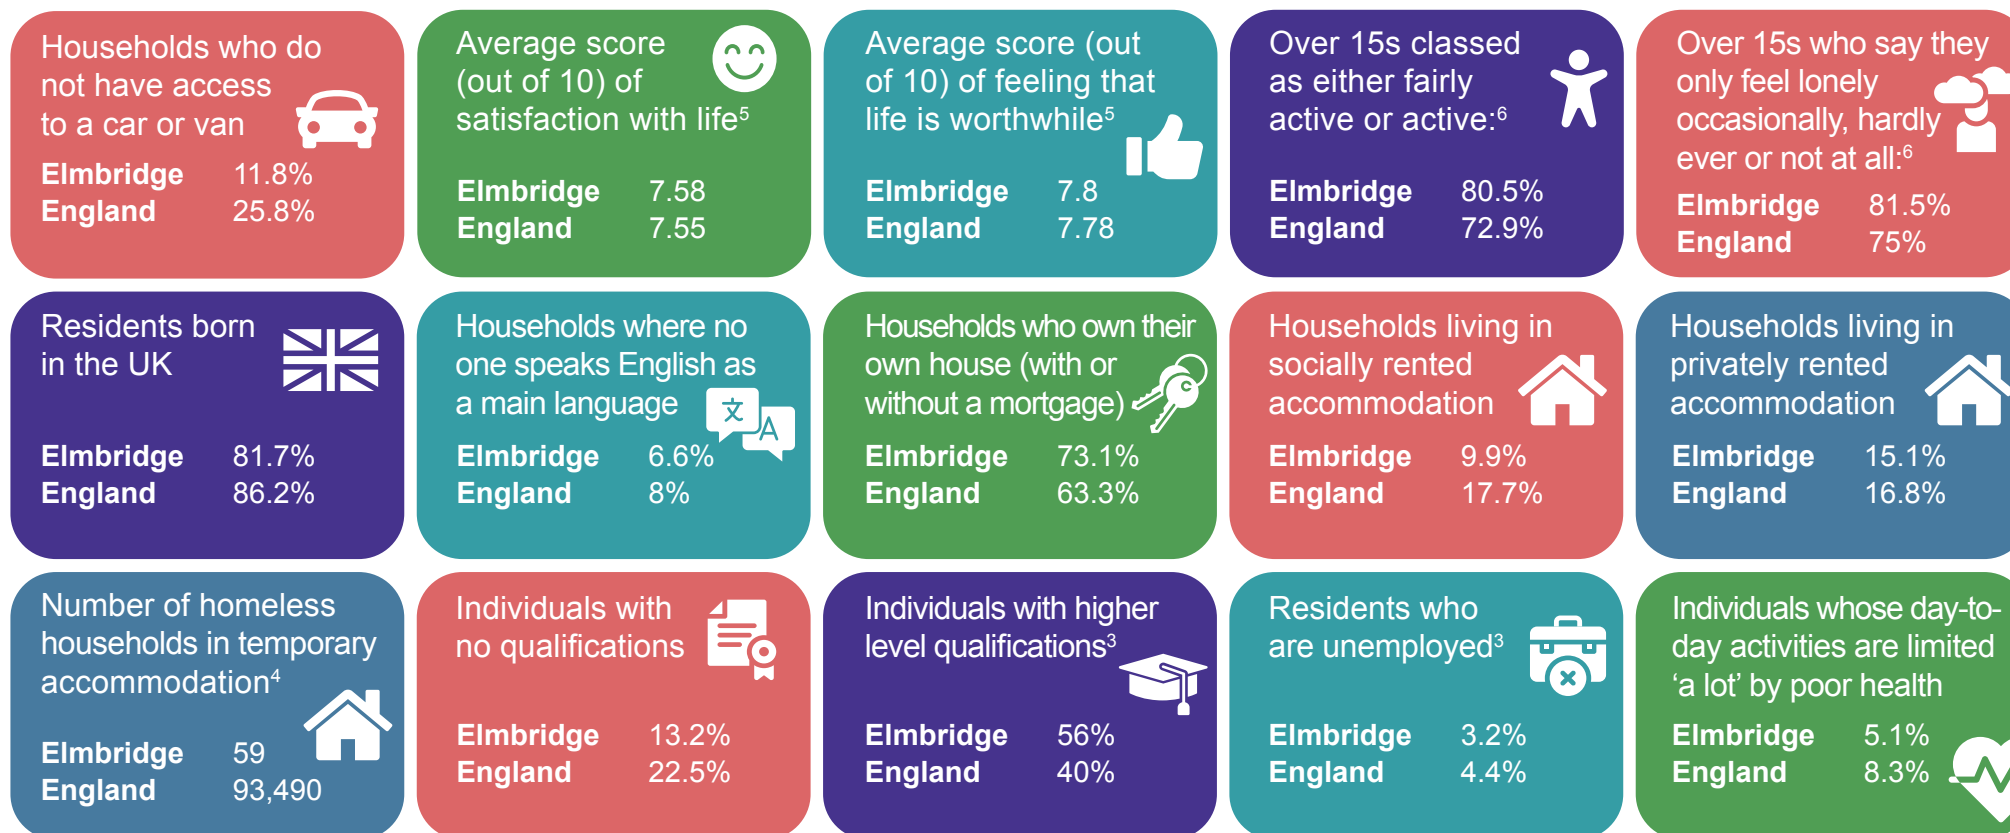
Households who do not have access to a car or van

Elmbridge 11.8%
England 25.8%

Average score (out of 10) of satisfaction with life$^5$

Elmbridge 7.58
England 7.55

Average score (out of 10) of feeling that life is worthwhile$^5$

Elmbridge 7.8
England 7.78

Over 15s classed as either fairly active or active:$^6$

Elmbridge 80.5%
England 72.9%

Over 15s who say they only feel lonely occasionally, hardly ever or not at all:$^6$

Elmbridge 81.5%
England 75%

Residents born in the UK

Elmbridge 81.7%
England 86.2%

Households where no one speaks English as a main language

Elmbridge 6.6%
England 8%

Households who own their own house (with or without a mortgage)

Elmbridge 73.1%
England 63.3%

Households living in socially rented accommodation

Elmbridge 9.9%
England 17.7%

Households living in privately rented accommodation

Elmbridge 15.1%
England 16.8%

Number of homeless households in temporary accommodation$^4$

Elmbridge 59
England 93,490

Individuals with no qualifications

Elmbridge 13.2%
England 22.5%

Individuals with higher level qualifications$^3$

Elmbridge 56%
England 40%

Residents who are unemployed$^3$

Elmbridge 3.2%
England 4.4%

Individuals whose day-to-day activities are limited ‘a lot’ by poor health

Elmbridge 5.1%
England 8.3%